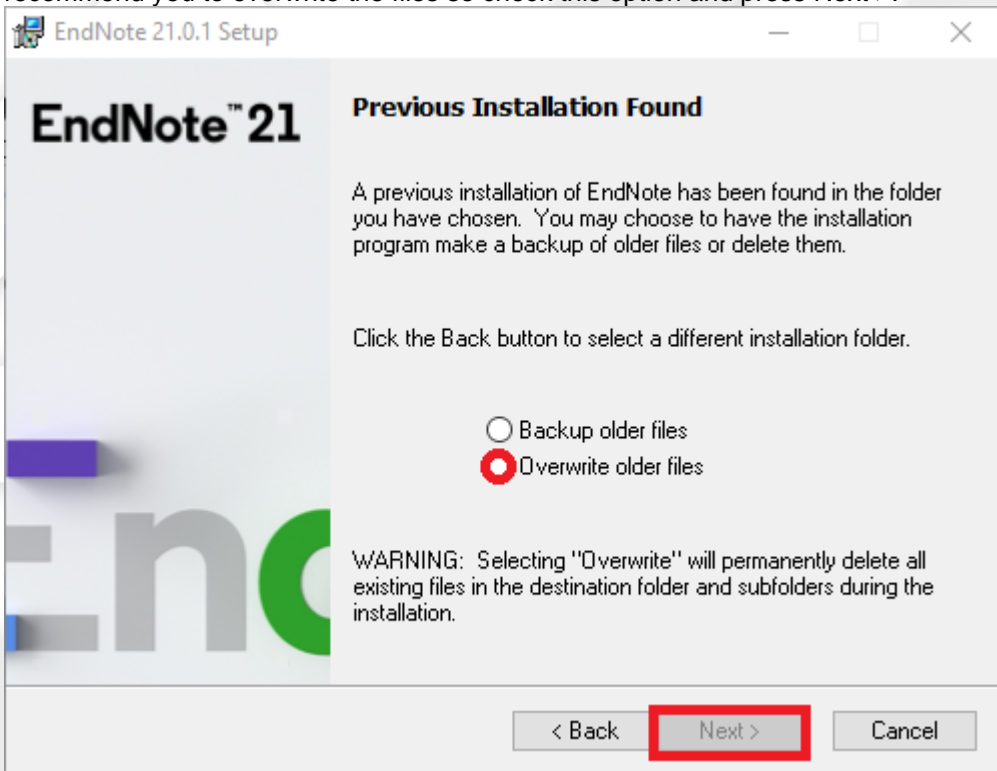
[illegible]

EndNote 21.0.1 Setup

EndNote™ 21

Previous Installation Found

A previous installation of EndNote has been found in the folder you have chosen. You may choose to have the installation program make a backup of older files or delete them.

Click the Back button to select a different installation folder.

Backup older files
Overwrite older files

WARNING: Selecting "Overwrite" will permanently delete all existing files in the destination folder and subfolders during the installation.

< Back
Next >
Cancel